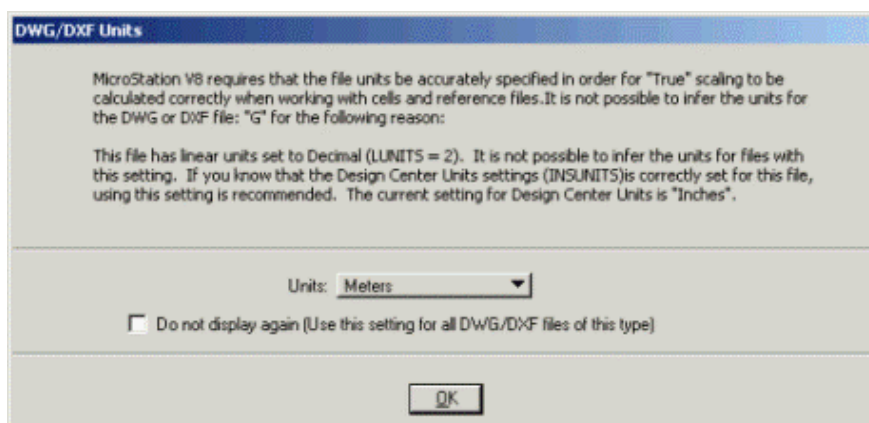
DWG/DXF Units

MicroStation V8 requires that the file units be accurately specified in order for "True" scaling to be calculated correctly when working with cells and reference files.It is not possible to infer the units for the DWG or DXF file: "G" for the following reason:

This file has linear units set to Decimal (LUNITS = 2). It is not possible to infer the units for files with this setting. If you know that the Design Center Units settings (INSUNITS)is correctly set for this file, using this setting is recommended. The current setting for Design Center Units is "Inches".

Units: Meters

Do not display again (Use this setting for all DWG/DXF files of this type)

OK